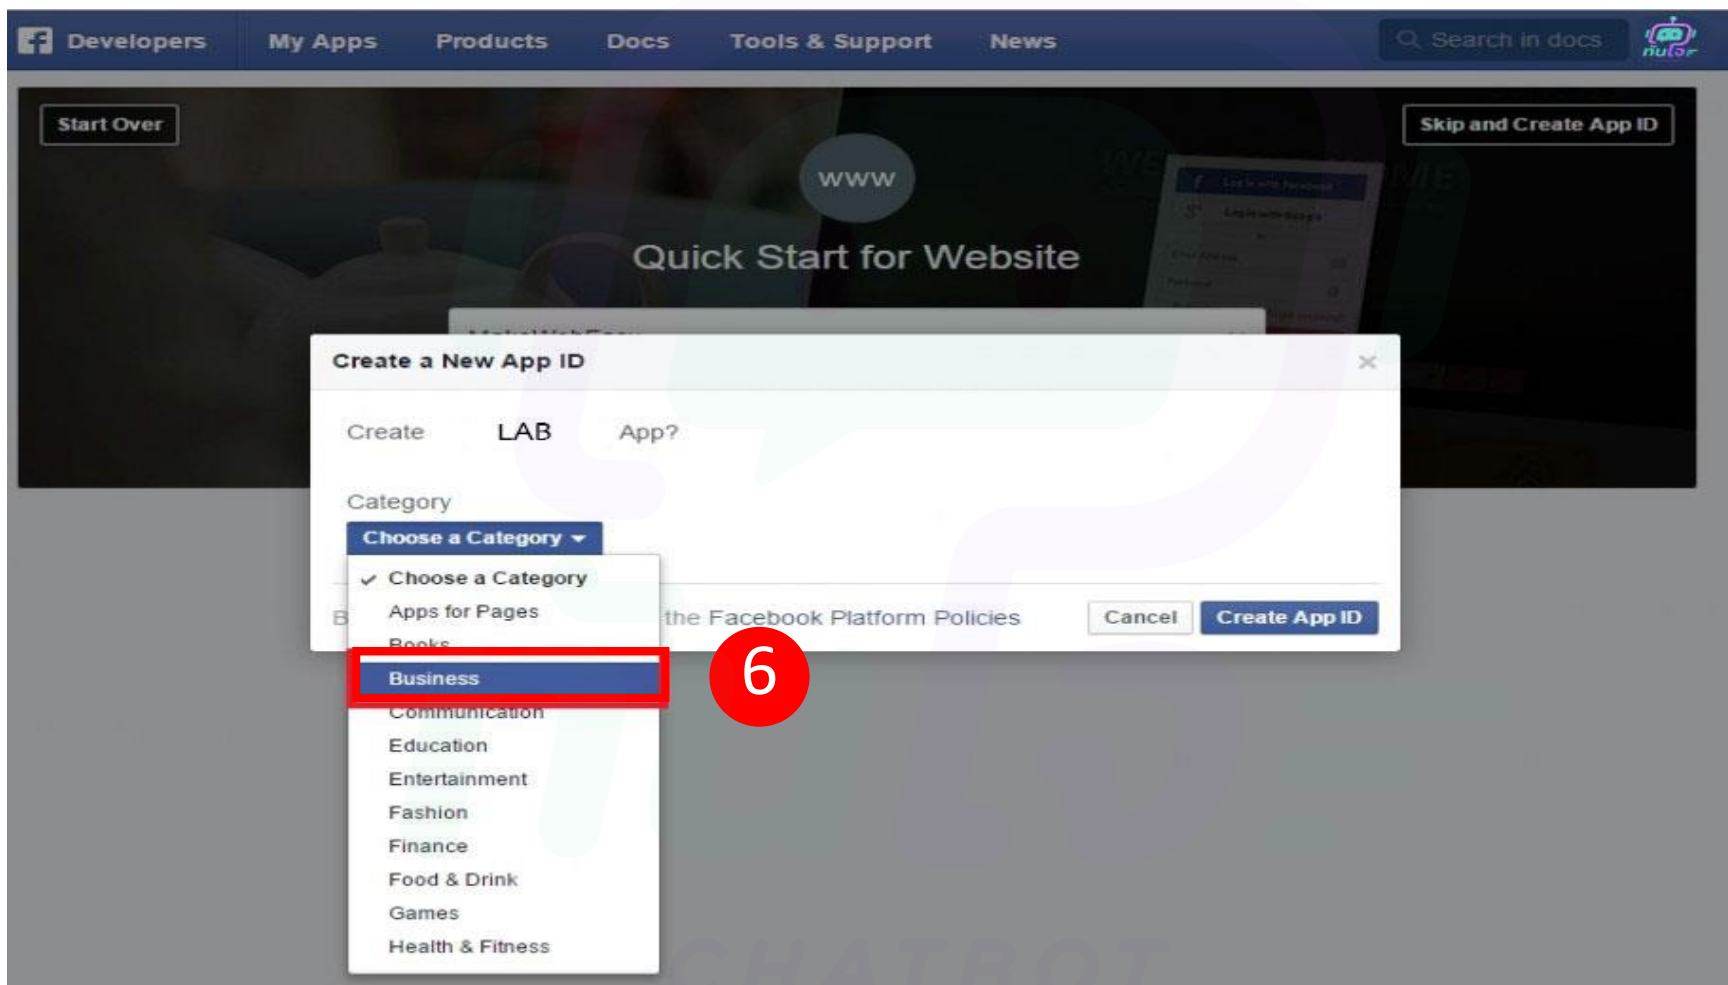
Developers My Apps Products Docs Tools & Support News

Search in docs

nutor

Start Over

Skip and Create App ID

www

Quick Start for Website

Create a New App ID

×

Create LAB App?

Category

Choose a Category ▾

✓ Choose a Category

Apps for Pages

Books

Business

Communication

Education

Entertainment

Fashion

Finance

Food & Drink

Games

Health & Fitness

B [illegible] the Facebook Platform Policies

Cancel

Create App ID

6

CHATBOT